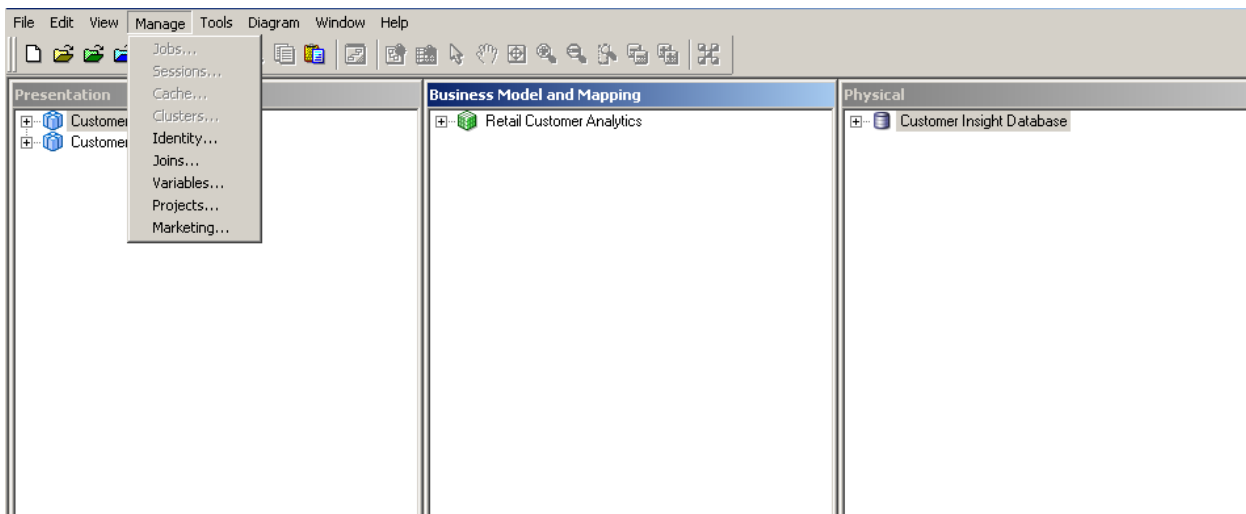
File Edit View Manage Tools Diagram Window Help

Jobs...
Sessions...
Cache...
Clusters...
Identity...
Joins...
Variables...
Projects...
Marketing...

Presentation

Customer

Customer

Business Model and Mapping

Retail Customer Analytics

Physical

Customer Insight Database